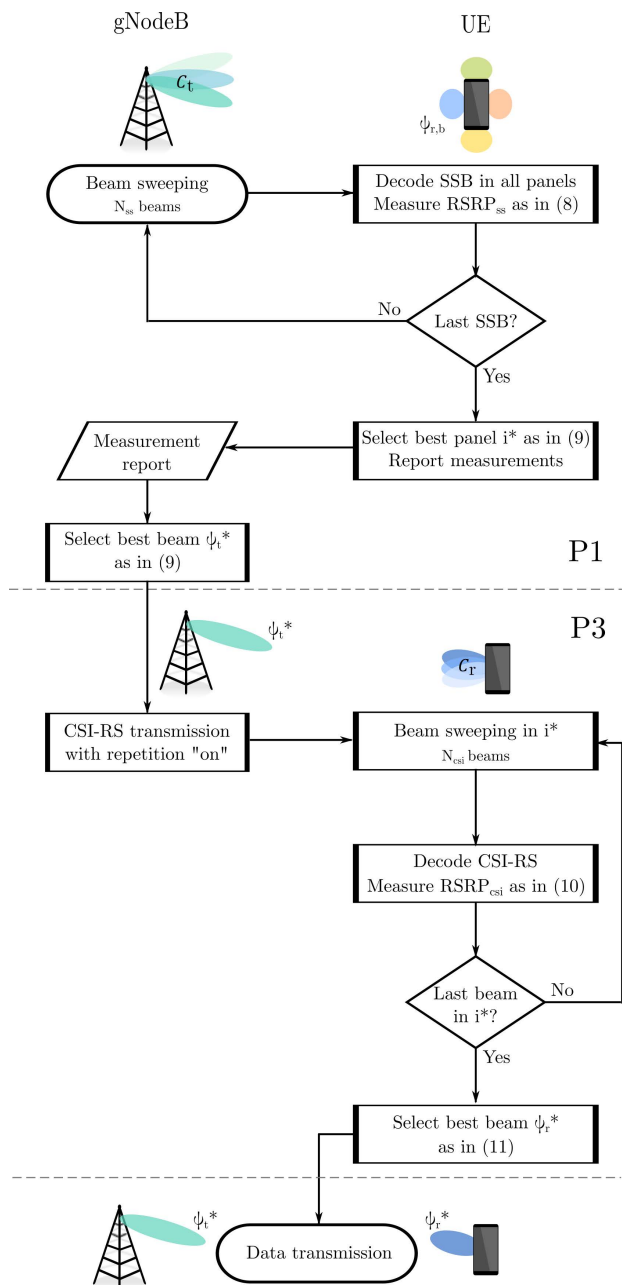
gNodeB

UE

$\mathcal{C}_t$

$\psi_{r,b}$

Beam sweeping
$N_{ss}$ beams

Decode SSB in all panels
Measure $RSRP_{ss}$ as in (8)

No

Last SSB?

Yes

Measurement report

Select best panel i* as in (9)
Report measurements

Select best beam $\psi_t$* as in (9)

P1

$\psi_t$*

P3

$\mathcal{C}_r$

CSI-RS transmission with repetition "on"

Beam sweeping in i*
$N_{csi}$ beams

Decode CSI-RS
Measure $RSRP_{csi}$ as in (10)

Last beam in i*?

No

Yes

Select best beam $\psi_r$*
as in (11)

$\psi_t$*

$\psi_r$*

Data transmission